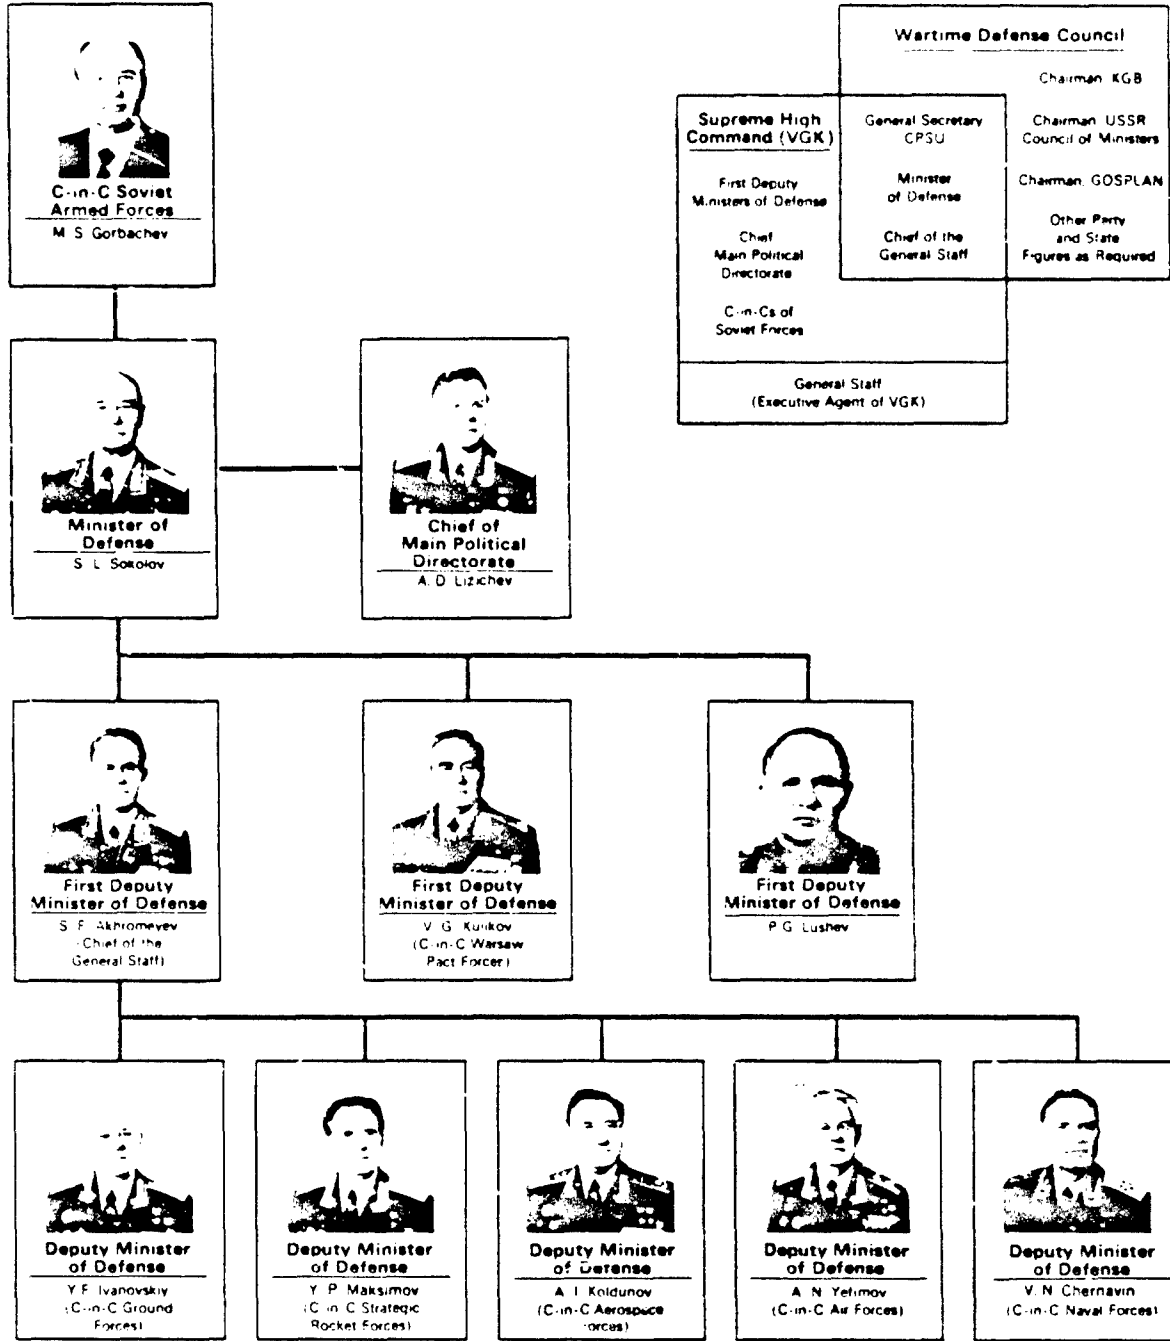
C-in-C Soviet Armed Forces
M. S. Gorbachev

Wartime Defense Council

Chairman, KGB

Chairman, USSR Council of Ministers

Chairman, GOSPLAN

Other Party and State Figures as Required

Supreme High Command (VGK)

General Secretary CPSU

Minister of Defense

Chief of the General Staff

First Deputy Ministers of Defense

Chief Main Political Directorate

C-in-Cs of Soviet Forces

General Staff (Executive Agent of VGK)

Minister of Defense
S. L. Sokolov

Chief of Main Political Directorate
A. D. Lizichev

First Deputy Minister of Defense
S. F. Akhromeyev (Chief of the General Staff)

First Deputy Minister of Defense
V. G. Kulikov (C-in-C Warsaw Pact Forces)

First Deputy Minister of Defense
P. G. Lushev

Deputy Minister of Defense
Y. F. Ivanovskiy (C-in-C Ground Forces)

Deputy Minister of Defense
Y. P. Maksimov (C-in-C Strategic Rocket Forces)

Deputy Minister of Defense
A. I. Koldunov (C-in-C Aerospace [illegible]orces)

Deputy Minister of Defense
A. N. Yefimov (C-in-C Air Forces)

Deputy Minister of Defense
V. N. Chernavin (C-in-C Naval Forces)